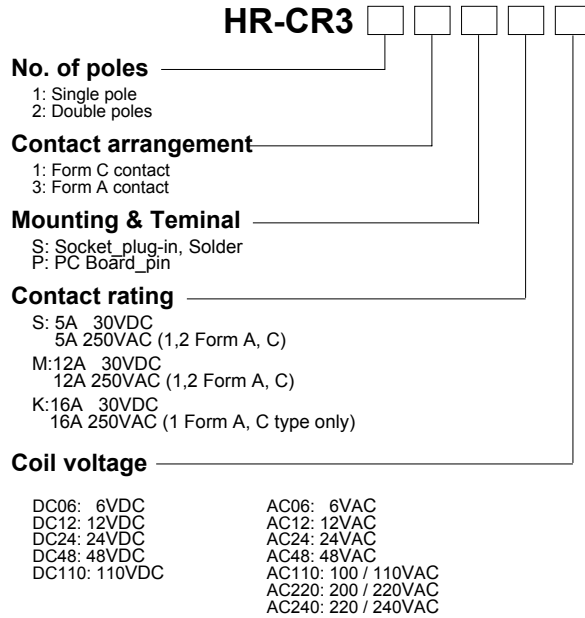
HR-CR3

No. of poles
1: Single pole
2: Double poles

Contact arrangement
1: Form C contact
3: Form A contact

Mounting & Teminal
S: Socket_plug-in, Solder
P: PC Board_pin

Contact rating
S: 5A 30VDC
5A 250VAC (1,2 Form A, C)
M:12A 30VDC
12A 250VAC (1,2 Form A, C)
K:16A 30VDC
16A 250VAC (1 Form A, C type only)

Coil voltage

DC06: 6VDC
DC12: 12VDC
DC24: 24VDC
DC48: 48VDC
DC110: 110VDC

AC06: 6VAC
AC12: 12VAC
AC24: 24VAC
AC48: 48VAC
AC110: 100 / 110VAC
AC220: 200 / 220VAC
AC240: 220 / 240VAC